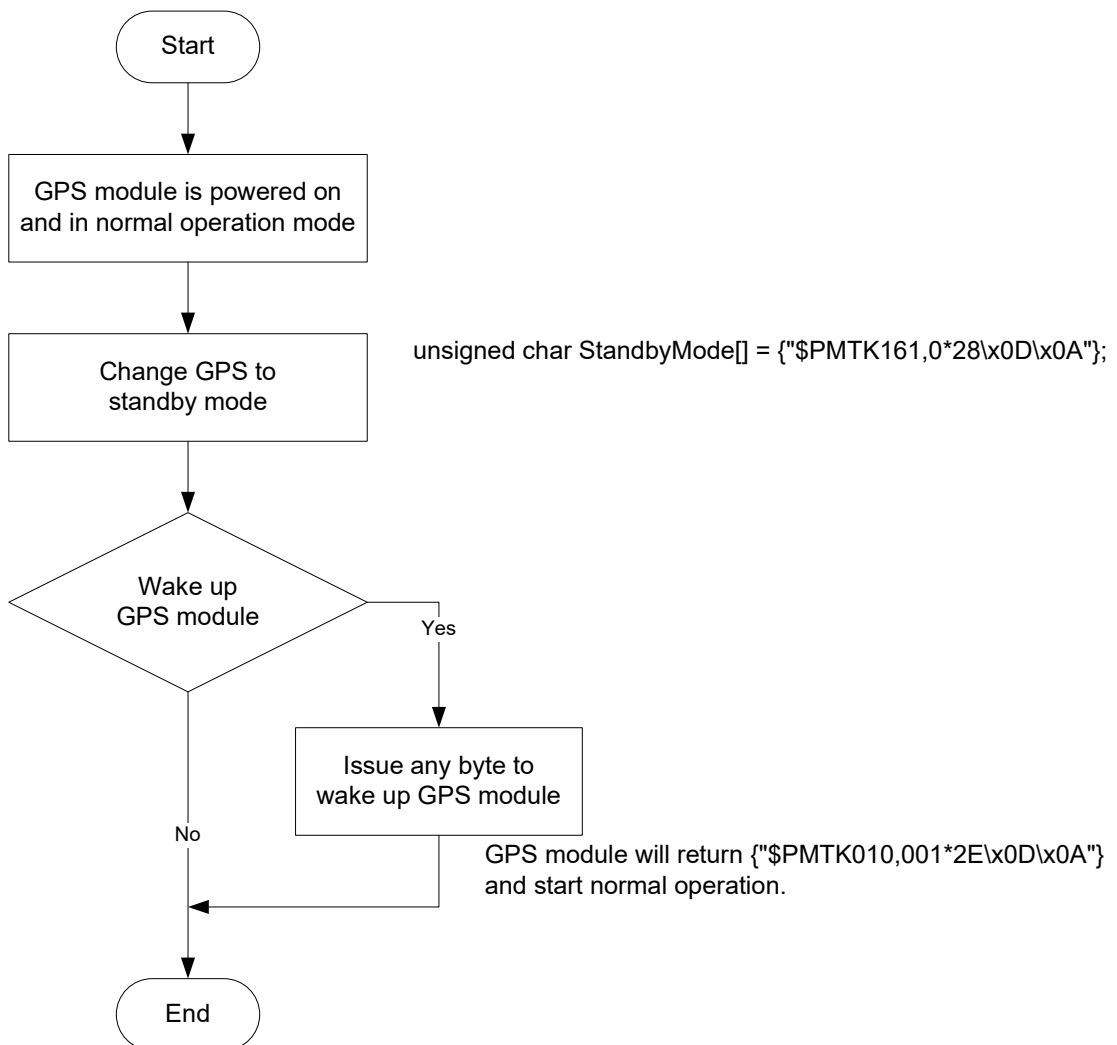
Start

GPS module is powered on and in normal operation mode

Change GPS to standby mode

unsigned char StandbyMode[] = {"\$PMTK161,0*28\x0D\x0A"};

Wake up GPS module

Yes

Issue any byte to wake up GPS module

No

GPS module will return {"\$PMTK010,001*2E\x0D\x0A"} and start normal operation.

End